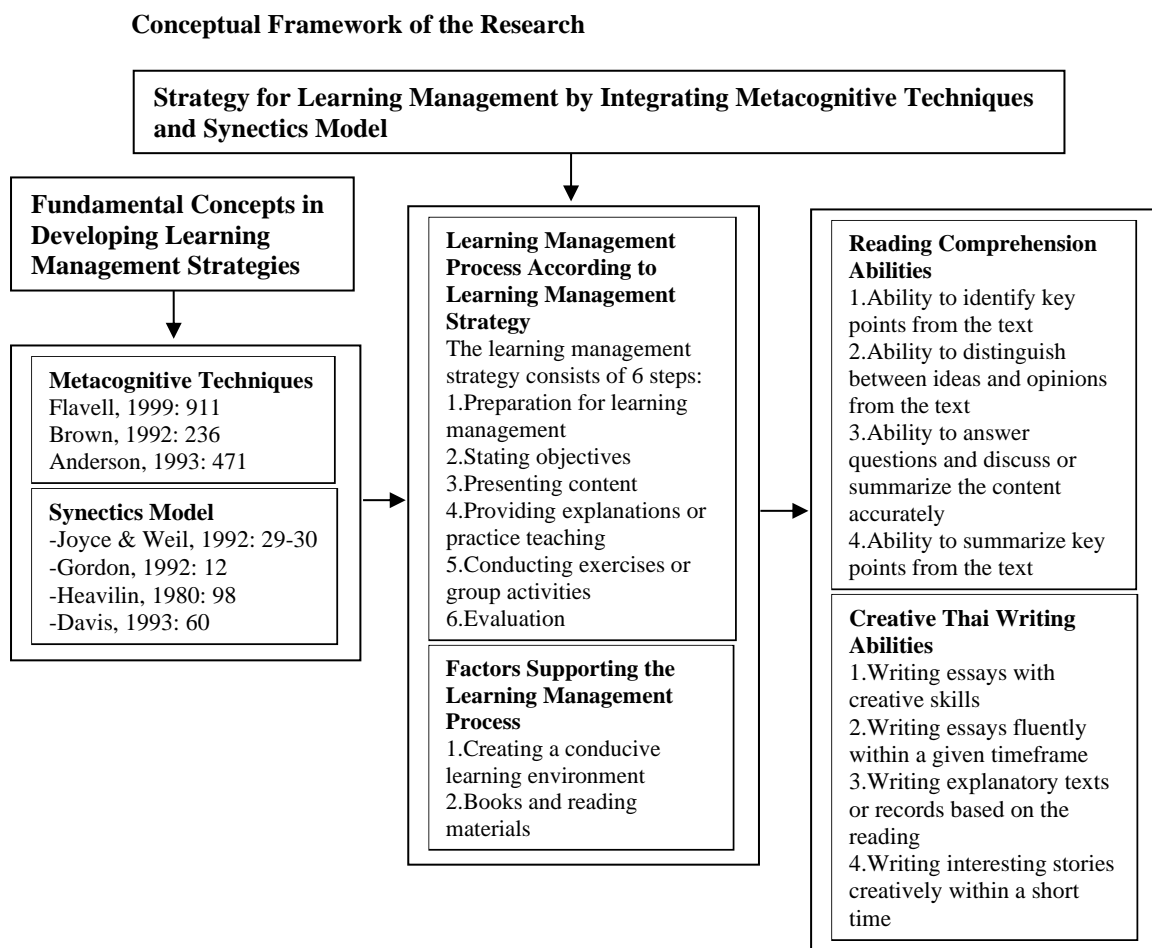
Conceptual Framework of the Research

Strategy for Learning Management by Integrating Metacognitive Techniques and Synectics Model

Fundamental Concepts in Developing Learning Management Strategies

Metacognitive Techniques
Flavell, 1999: 911
Brown, 1992: 236
Anderson, 1993: 471

Synectics Model
-Joyce & Weil, 1992: 29-30
-Gordon, 1992: 12
-Heavilin, 1980: 98
-Davis, 1993: 60

Learning Management Process According to Learning Management Strategy
The learning management strategy consists of 6 steps:
1.Preparation for learning management
2.Stating objectives
3.Presenting content
4.Providing explanations or practice teaching
5.Conducting exercises or group activities
6.Evaluation

Factors Supporting the Learning Management Process
1.Creating a conducive learning environment
2.Books and reading materials

Reading Comprehension Abilities
1.Ability to identify key points from the text
2.Ability to distinguish between ideas and opinions from the text
3.Ability to answer questions and discuss or summarize the content accurately
4.Ability to summarize key points from the text

Creative Thai Writing Abilities
1.Writing essays with creative skills
2.Writing essays fluently within a given timeframe
3.Writing explanatory texts or records based on the reading
4.Writing interesting stories creatively within a short time